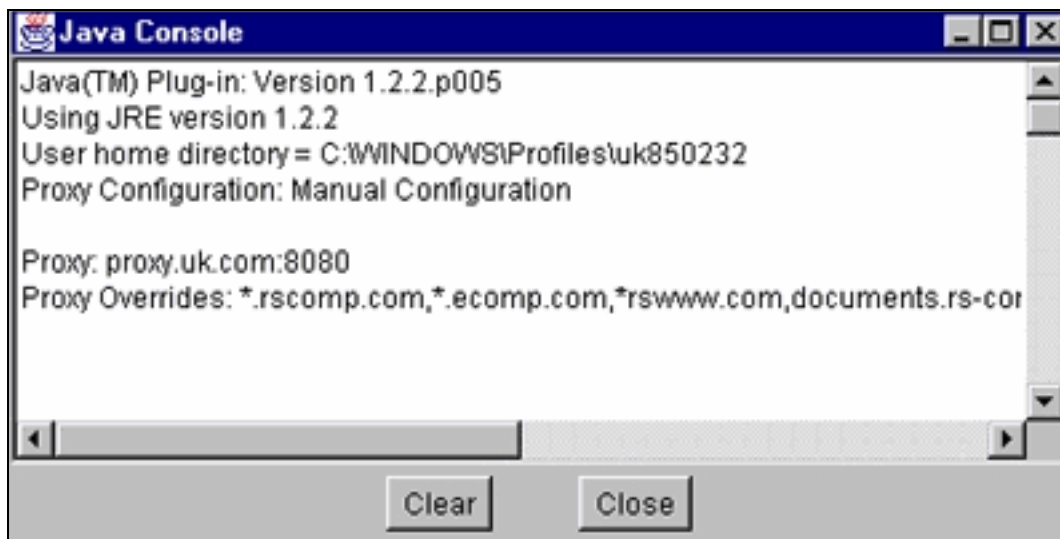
Java Console

Java(TM) Plug-in: Version 1.2.2.p005
Using JRE version 1.2.2
User home directory = C:\WINDOWS\Profiles\uk850232
Proxy Configuration: Manual Configuration

Proxy: proxy.uk.com:8080
Proxy Overrides: *.rscomp.com,*.ecomp.com,*rswww.com,documents.rs-co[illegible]

Clear Close